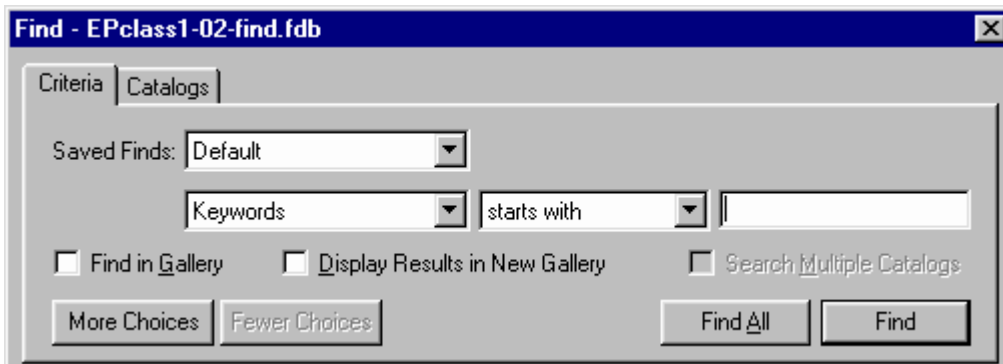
Find - EPclass1-02-find.fdb

Criteria
Catalogs

Saved Finds: Default

Keywords
starts with

Find in Gallery
Display Results in New Gallery
Search Multiple Catalogs

More Choices
Fewer Choices
Find All
Find